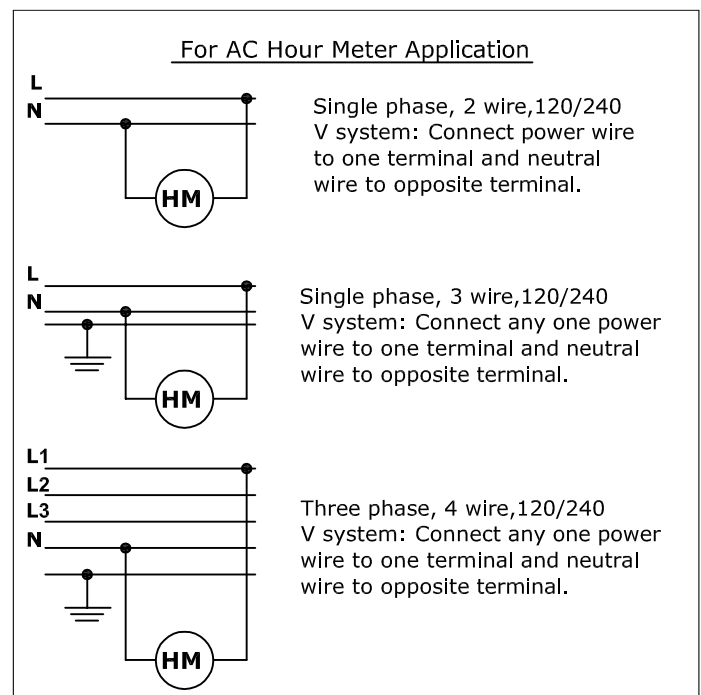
For AC Hour Meter Application

L
N
HM

Single phase, 2 wire,120/240 V system: Connect power wire to one terminal and neutral wire to opposite terminal.

L
N
HM

Single phase, 3 wire,120/240 V system: Connect any one power wire to one terminal and neutral wire to opposite terminal.

L1
L2
L3
N
HM

Three phase, 4 wire,120/240 V system: Connect any one power wire to one terminal and neutral wire to opposite terminal.